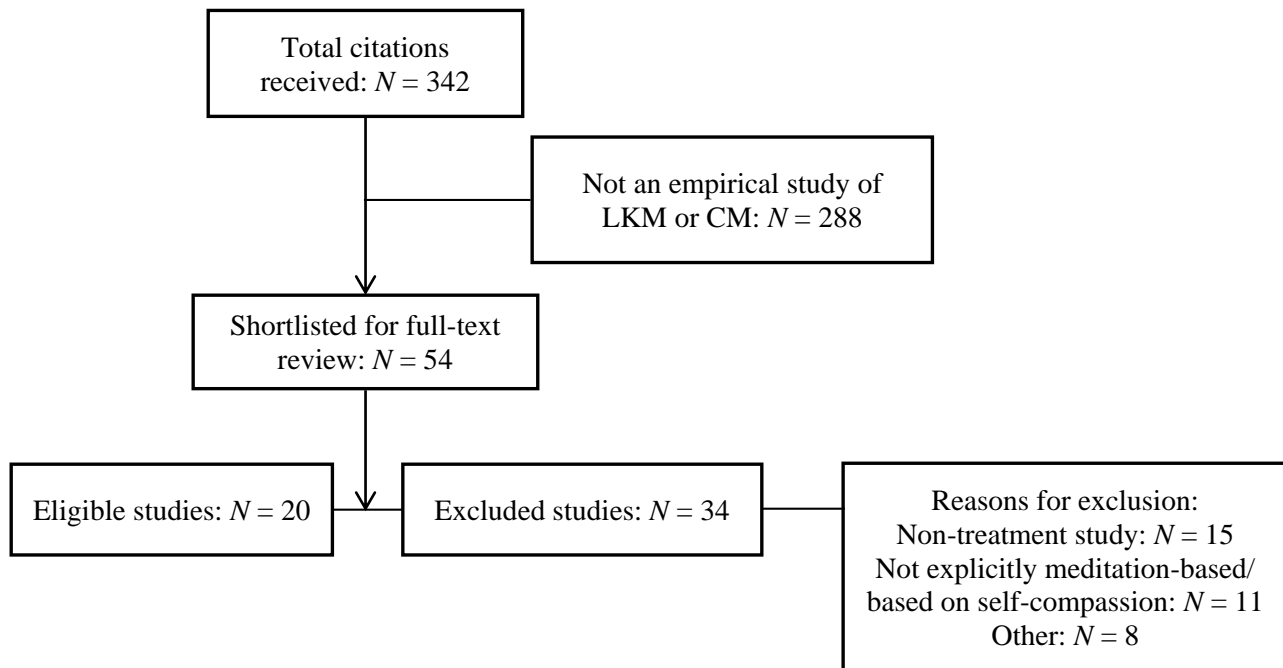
Total citations received: $N = 342$

Not an empirical study of LKM or CM: $N = 288$

Shortlisted for full-text review: $N = 54$

Eligible studies: $N = 20$

Excluded studies: $N = 34$

Reasons for exclusion:
Non-treatment study: $N = 15$
Not explicitly meditation-based/ based on self-compassion: $N = 11$
Other: $N = 8$